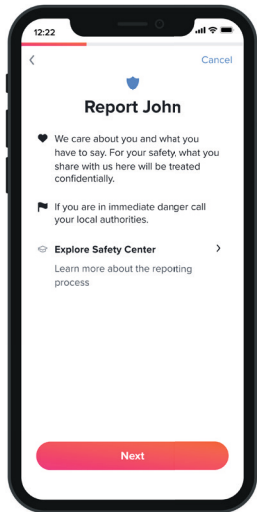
12:22

<

Cancel

Report John

We care about you and what you have to say. For your safety, what you share with us here will be treated confidentially.

If you are in immediate danger call your local authorities.

Explore Safety Center

>

Learn more about the reporting process

Next